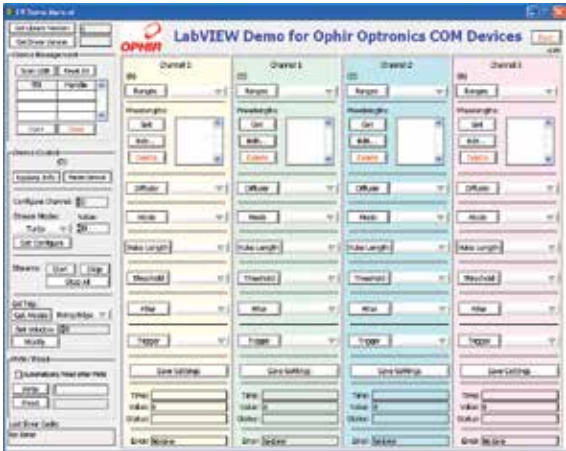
LV Demo Rev..vi

Get Quantum Version
Get Driver Version
Device Management
Scan USB
Reset All
S/N
Handle
Open
Close

OPHIR LabVIEW Demo for Ophir Optronics COM Devices
Exit

Device Control
Keep Info
Reset Device
Configure Channel
Stream Mode:
Value
Turbo
Set Configure
Streams:
Start
Stop
Stop All
Set Trig
Get Modes
Set Window
Modify
Write / Read
Write
Read
Last Error Code:
No Error

Channel 1
Ranges
Wavelengths
Set
Edit...
Delete
Diffuser
Mode
Pulse Length
Threshold
Filter
Trigger
Save Settings
Time:
Value:
Status:
Error:

Channel 1
Ranges
Wavelengths
Set
Edit...
Delete
Diffuser
Mode
Pulse Length
Threshold
Filter
Trigger
Save Settings
Time:
Value:
Status:
Error:

Channel 2
Ranges
Wavelengths
Set
Edit...
Delete
Diffuser
Mode
Pulse Length
Threshold
Filter
Trigger
Save Settings
Time:
Value:
Status:
Error:

Channel 3
Ranges
Wavelengths
Set
Edit...
Delete
Diffuser
Mode
Pulse Length
Threshold
Filter
Trigger
Save Settings
Time:
Value:
Status:
Error: